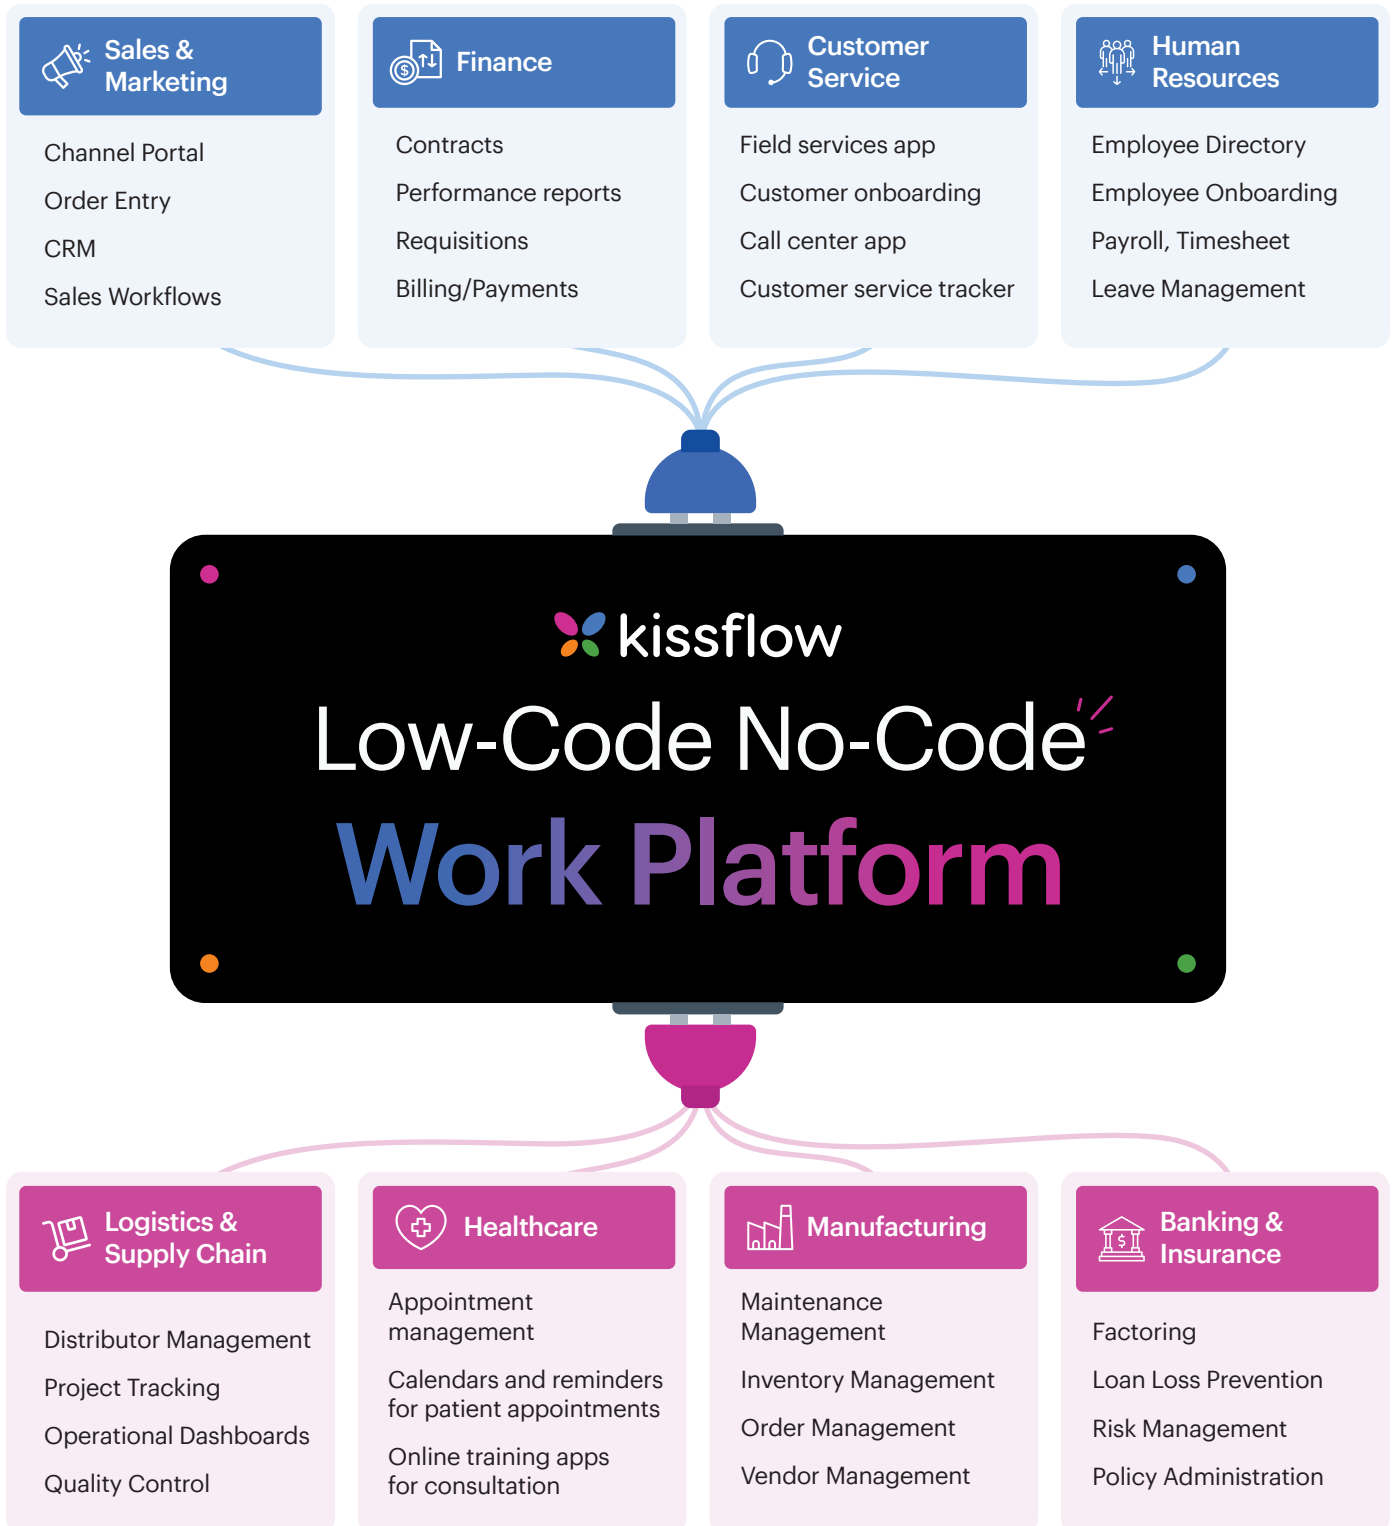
Sales & Marketing

Channel Portal

Order Entry

CRM

Sales Workflows

Finance

Contracts

Performance reports

Requisitions

Billing/Payments

Customer Service

Field services app

Customer onboarding

Call center app

Customer service tracker

Human Resources

Employee Directory

Employee Onboarding

Payroll, Timesheet

Leave Management

kissflow

Low-Code No-Code

Work Platform

Logistics & Supply Chain

Distributor Management

Project Tracking

Operational Dashboards

Quality Control

Healthcare

Appointment management

Calendars and reminders for patient appointments

Online training apps for consultation

Manufacturing

Maintenance Management

Inventory Management

Order Management

Vendor Management

Banking & Insurance

Factoring

Loan Loss Prevention

Risk Management

Policy Administration